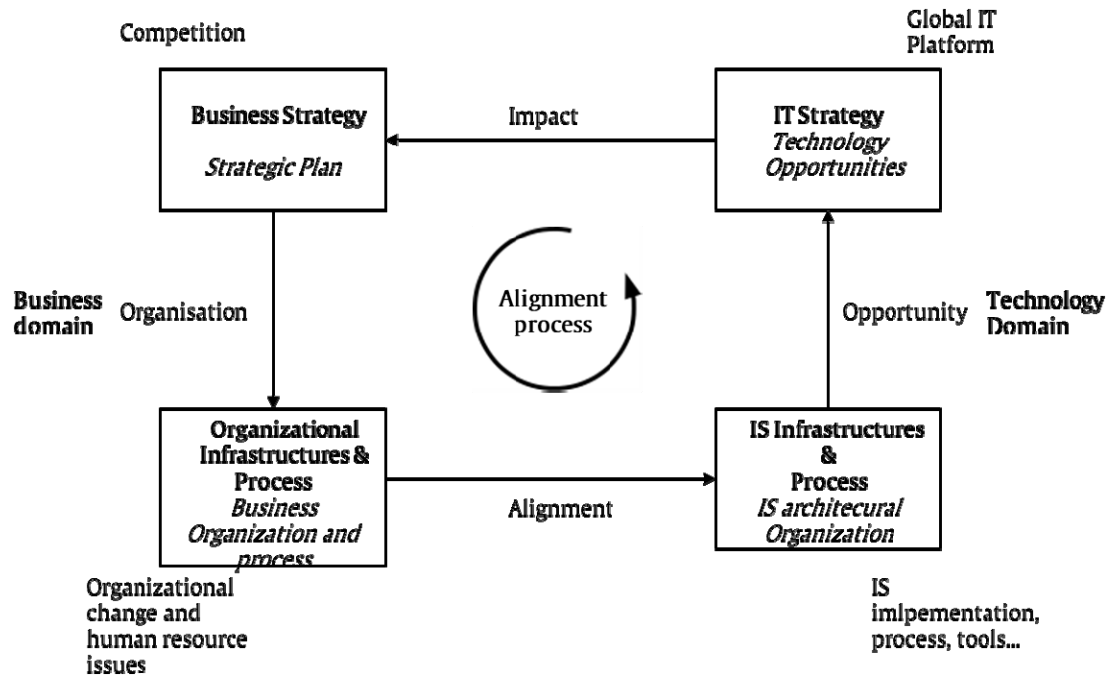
Competition

Global IT Platform

Business Strategy
Strategic Plan

Impact

IT Strategy
Technology Opportunities

Business domain

Organisation

Alignment process

Opportunity

Technology Domain

Organizational Infrastructures & Process
Business Organization and process

Alignment

IS Infrastructures & Process
IS architecural Organization

Organizational change and human resource issues

IS imlpementation, process, tools...